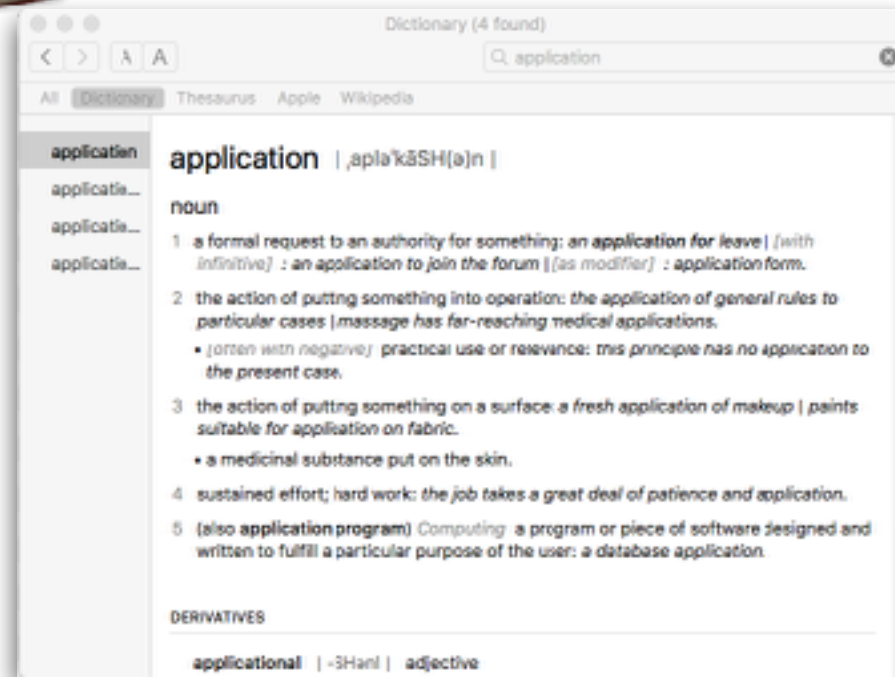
Dictionary (4 found)

A A

Q application

All Dictionary Thesaurus Apple Wikipedia

application
applicatio...
applicatio...
applicatio...

application | ˌapləˈkāSH(ə)n |

noun

1 a formal request to an authority for something: an application for leave | [with infinitive] : an application to join the forum | [as modifier] : application form.

2 the action of putting something into operation: the application of general rules to particular cases | massage has far-reaching medical applications.
• [often with negative] practical use or relevance: this principle has no application to the present case.

3 the action of putting something on a surface: a fresh application of makeup | paints suitable for application on fabric.
• a medicinal substance put on the skin.

4 sustained effort; hard work: the job takes a great deal of patience and application.

5 (also application program) Computing a program or piece of software designed and written to fulfill a particular purpose of the user: a database application.

DERIVATIVES

applicational | -SHənl | adjective